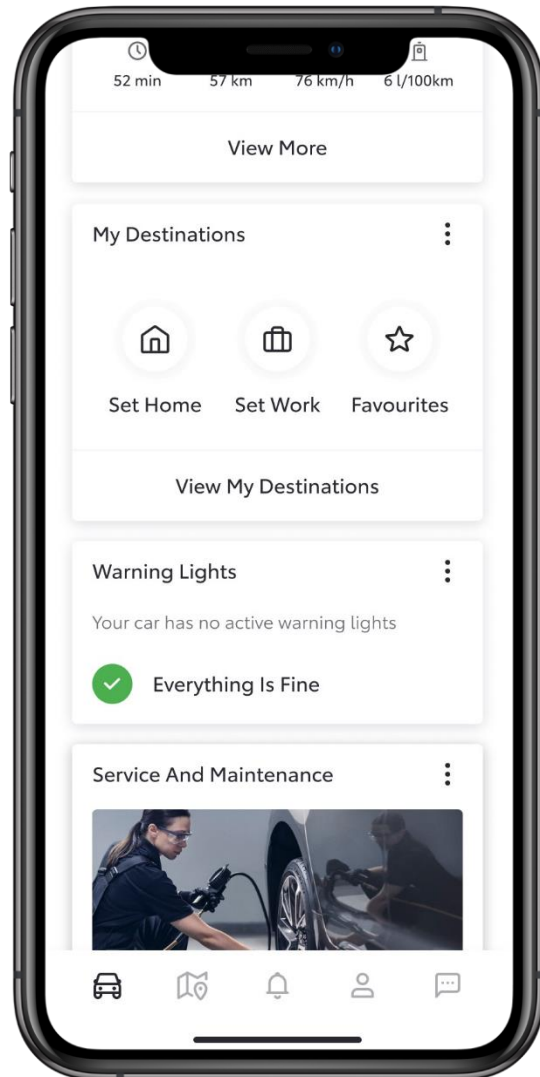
52 min 57 km 76 km/h 6 l/100km

View More

My Destinations

Set Home Set Work Favourites

View My Destinations

Warning Lights

Your car has no active warning lights

Everything Is Fine

Service And Maintenance